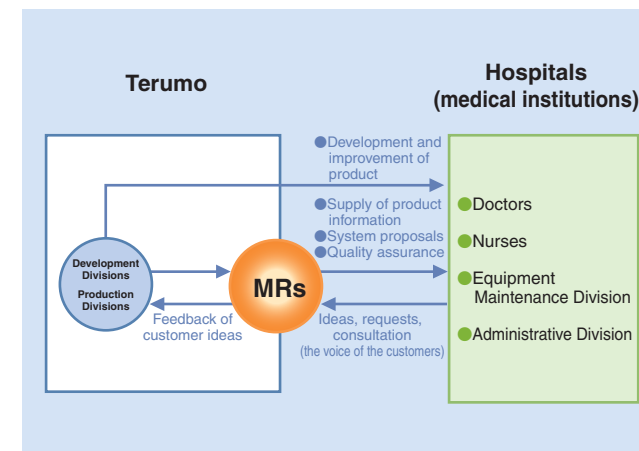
Terumo

Hospitals (medical institutions)

Development Divisions

Production Divisions

MRs

Feedback of customer ideas

●Development and improvement of product

●Supply of product information

●System proposals

●Quality assurance

Ideas, requests, consultation (the voice of the customers)

●Doctors

●Nurses

●Equipment Maintenance Division

●Administrative Division